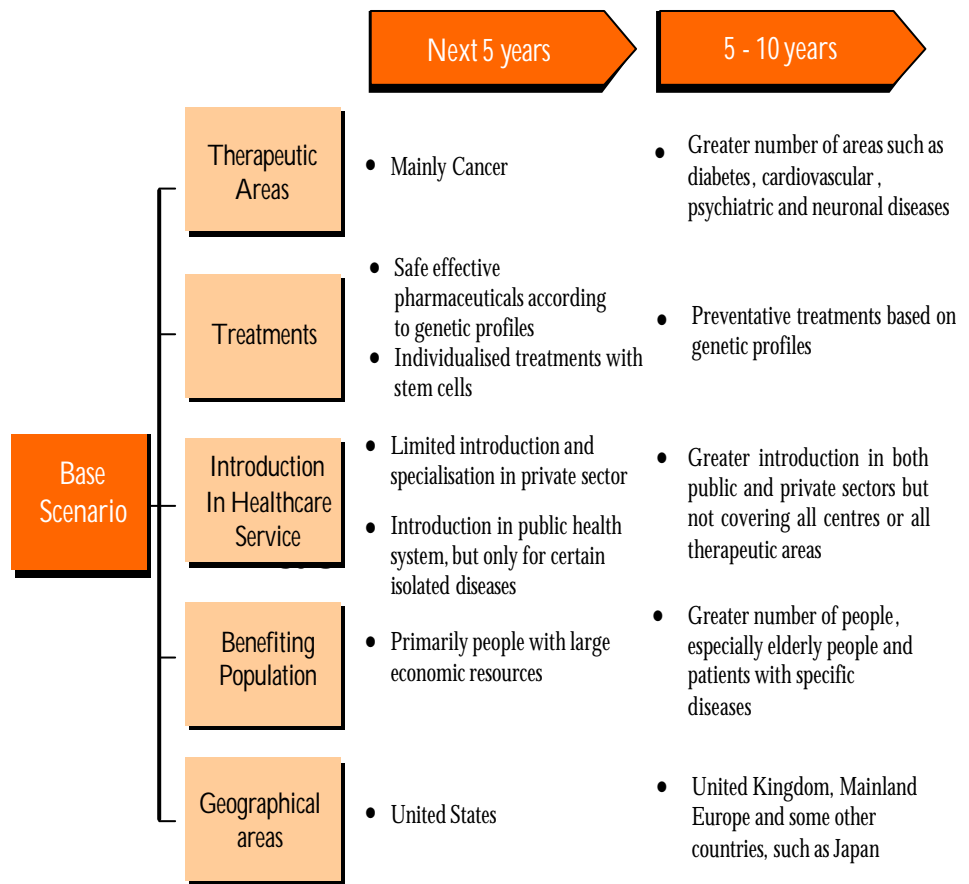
Next 5 years

5 - 10 years

Base Scenario

Therapeutic Areas

- Mainly Cancer

- Greater number of areas such as diabetes, cardiovascular, psychiatric and neuronal diseases

Treatments

- Safe effective pharmaceuticals according to genetic profiles
- Individualised treatments with stem cells

- Preventative treatments based on genetic profiles

Introduction In Healthcare Service

- Limited introduction and specialisation in private sector
- Introduction in public health system, but only for certain isolated diseases

- Greater introduction in both public and private sectors but not covering all centres or all therapeutic areas

Benefiting Population

- Primarily people with large economic resources

- Greater number of people, especially elderly people and patients with specific diseases

Geographical areas

- United States

- United Kingdom, Mainland Europe and some other countries, such as Japan